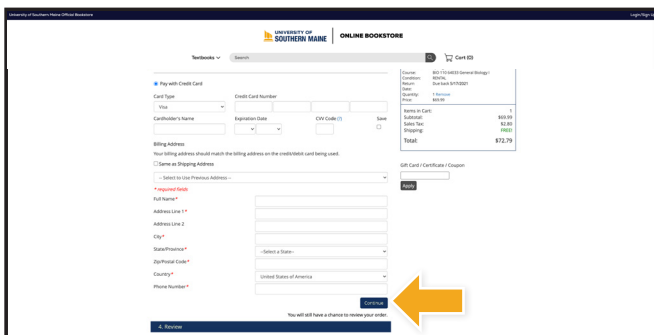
University of Southern Maine Official Bookstore

Login/Sign Up

UNIVERSITY OF SOUTHERN MAINE | ONLINE BOOKSTORE

Textbooks ∨ Search

Cart (0)

Pay with Credit Card

Card Type
Visa

Credit Card Number

Cardholder's Name

Expiration Date

CVV Code (?)

Save

Billing Address

Your billing address should match the billing address on the credit/debit card being used.

Same as Shipping Address

-- Select to Use Previous Address --

* required fields

Full Name*

Address Line 1*

Address Line 2

City*

State/Province*
--Select a State--

Zip/Postal Code*

Country*
United States of America

Phone Number*

Continue

You will still have a chance to review your order.

4. Review

Course: BIO-110-54033 General Biology I
Condition: RENTAL
Return Date: Due back 5/17/2021
Quantity: 1 Remove
Price: $69.99

Items in Cart: 1
Subtotal: $69.99
Sales Tax: $2.80
Shipping: FREE!
Total: $72.79

Gift Card / Certificate / Coupon

Apply